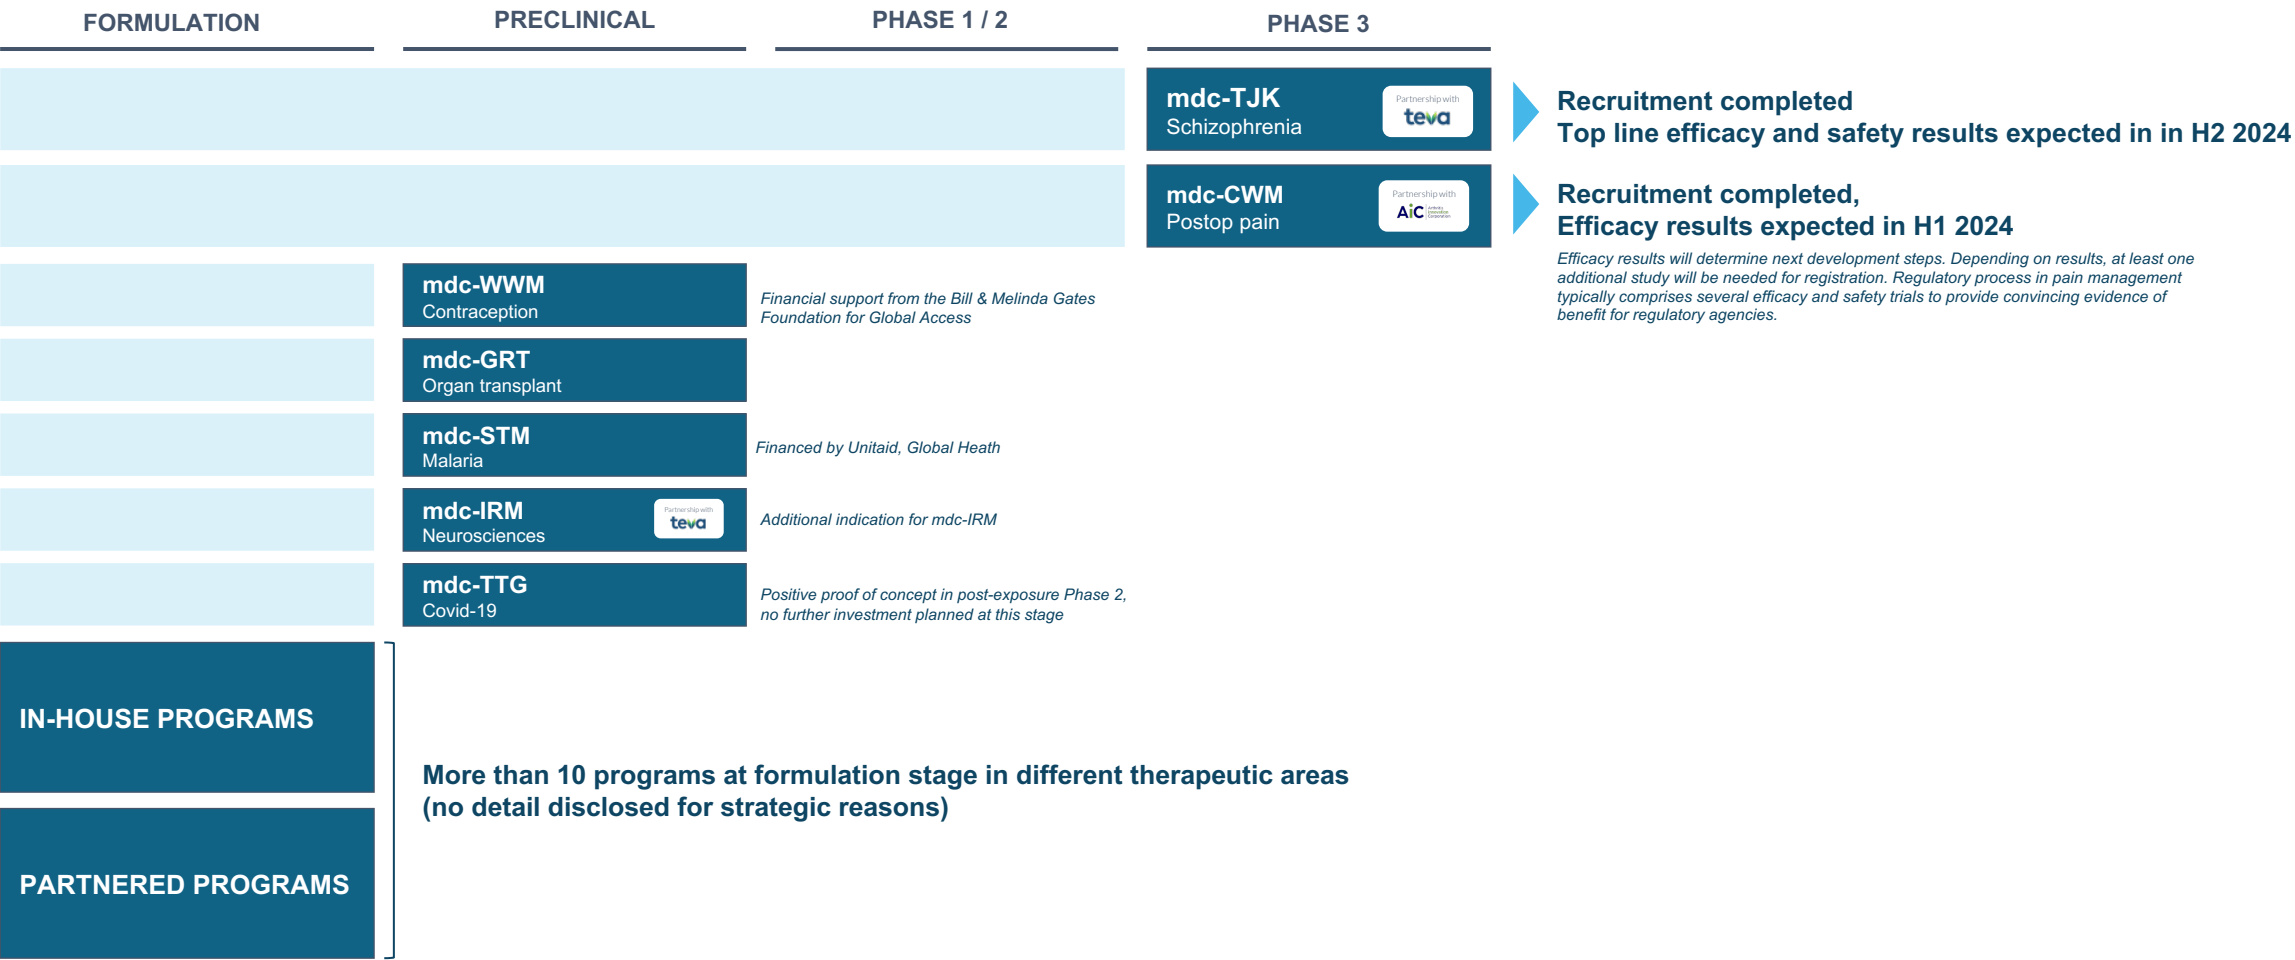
FORMULATION PRECLINICAL PHASE 1 / 2 PHASE 3

mdc-TJK
Schizophrenia
Partnership with teva

Recruitment completed
Top line efficacy and safety results expected in in H2 2024

mdc-CWM
Postop pain
Partnership with AiC

Recruitment completed,
Efficacy results expected in H1 2024

Efficacy results will determine next development steps. Depending on results, at least one additional study will be needed for registration. Regulatory process in pain management typically comprises several efficacy and safety trials to provide convincing evidence of benefit for regulatory agencies.

mdc-WWM
Contraception

Financial support from the Bill & Melinda Gates Foundation for Global Access

mdc-GRT
Organ transplant

mdc-STM
Malaria

Financed by Unitaid, Global Heath

mdc-IRM
Neurosciences
Partnership with teva

Additional indication for mdc-IRM

mdc-TTG
Covid-19

Positive proof of concept in post-exposure Phase 2, no further investment planned at this stage

IN-HOUSE PROGRAMS

PARTNERED PROGRAMS

More than 10 programs at formulation stage in different therapeutic areas (no detail disclosed for strategic reasons)